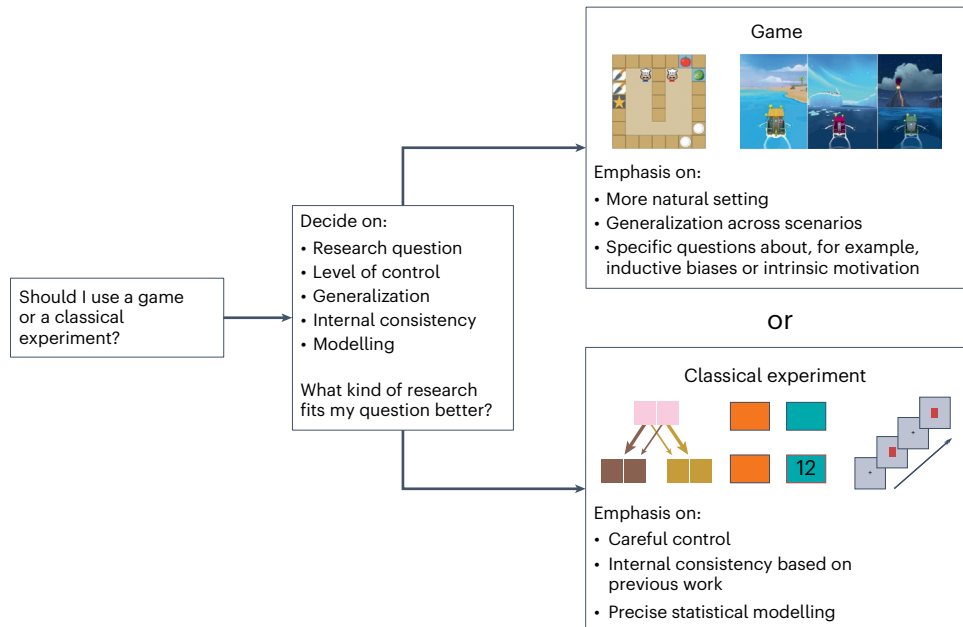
Should I use a game or a classical experiment?

Decide on:
• Research question
• Level of control
• Generalization
• Internal consistency
• Modelling

What kind of research fits my question better?

Game

Emphasis on:
• More natural setting
• Generalization across scenarios
• Specific questions about, for example, inductive biases or intrinsic motivation

or

Classical experiment

12

Emphasis on:
• Careful control
• Internal consistency based on previous work
• Precise statistical modelling